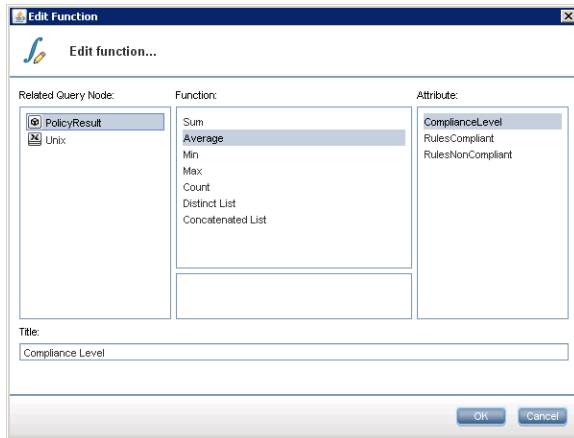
Edit Function

Edit function...

Related Query Node:
PolicyResult
Unix

Function:
Sum
Average
Min
Max
Count
Distinct List
Concatenated List

Attribute:
ComplianceLevel
RulesCompliant
RulesNonCompliant

Title:
Compliance Level

OK
Cancel